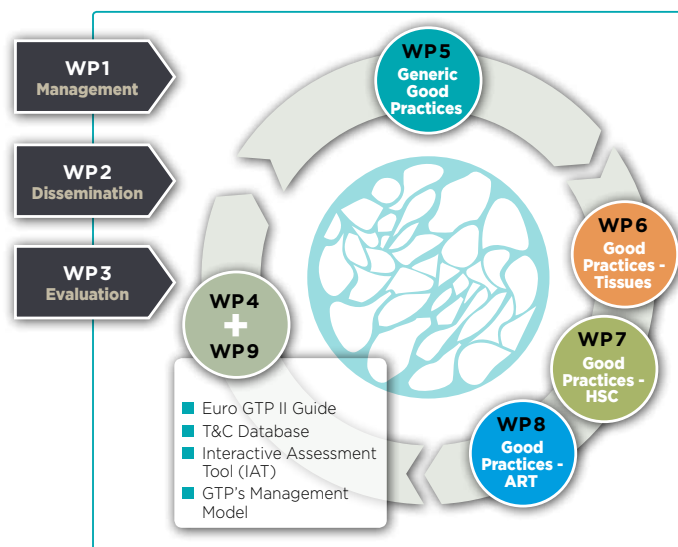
WP1
Management

WP2
Dissemination

WP3
Evaluation

WP5
Generic Good Practices

WP6
Good Practices - Tissues

WP7
Good Practices - HSC

WP8
Good Practices - ART

WP4
+
WP9

Euro GTP II Guide
T&C Database
Interactive Assessment Tool (IAT)
GTP's Management Model